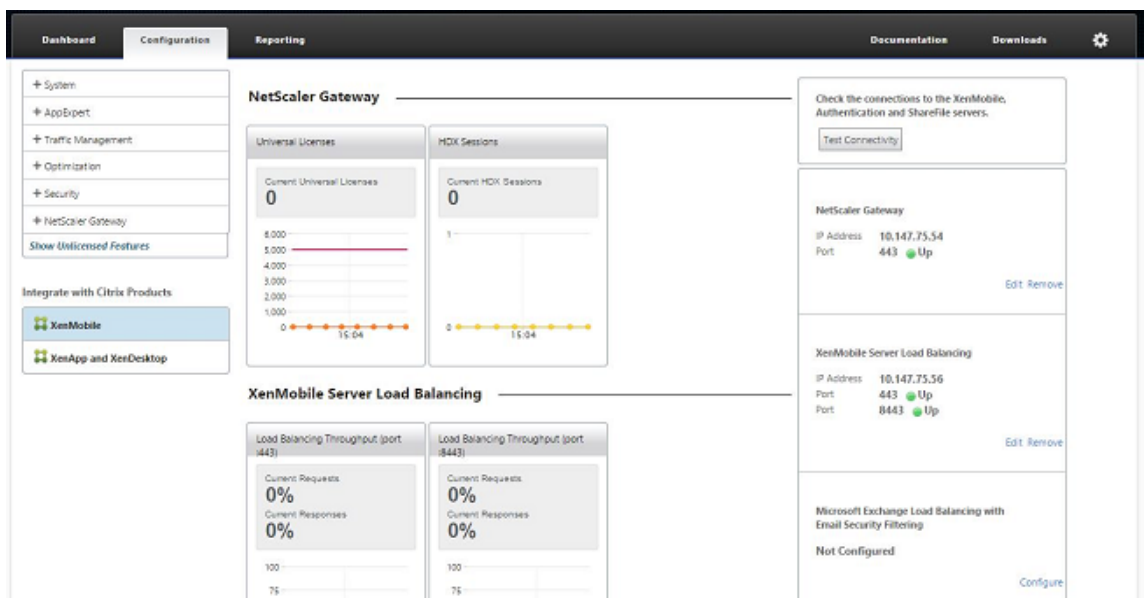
Dashboard Configuration Reporting Documentation Downloads

+ System
+ AppExpert
+ Traffic Management
+ Optimization
+ Security
+ NetScaler Gateway
Show Unlicensed Features

Integrate with Citrix Products

XenMobile
XenApp and XenDesktop

NetScaler Gateway

Universal Licenses
Current Universal Licenses
0
6,000
5,000
4,000
3,000
2,000
1,000
0
15:04

HDX Sessions
Current HDX Sessions
0
1
0
15:04

XenMobile Server Load Balancing

Load Balancing Throughput (port :443)
Current Requests
0%
Current Responses
0%
100
75

Load Balancing Throughput (port :8443)
Current Requests
0%
Current Responses
0%
100
75

Check the connections to the XenMobile, Authentication and ShareFile servers.
Test Connectivity

NetScaler Gateway
IP Address 10.147.75.54
Port 443 Up
Edit Remove

XenMobile Server Load Balancing
IP Address 10.147.75.56
Port 443 Up
Port 8443 Up
Edit Remove

Microsoft Exchange Load Balancing with Email Security Filtering
Not Configured
Configure